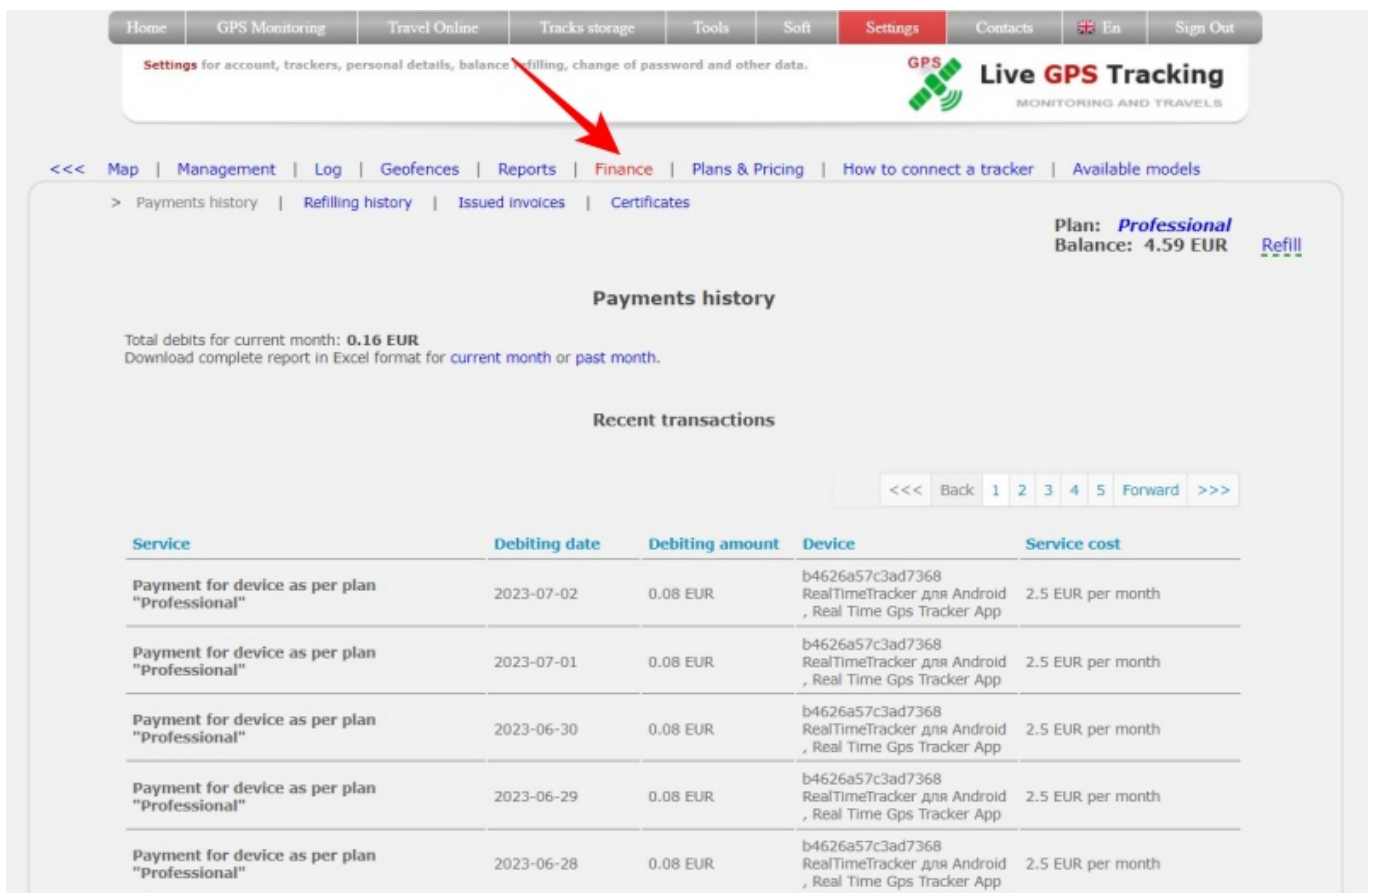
Home | GPS Monitoring | Travel Online | Tracks storage | Tools | Soft | Settings | Contacts | En | Sign Out

Settings for account, trackers, personal details, balance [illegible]efilling, change of password and other data.

GPS Live GPS Tracking
MONITORING AND TRAVELS

<<< Map | Management | Log | Geofences | Reports | Finance | Plans & Pricing | How to connect a tracker | Available models

> Payments history | Refilling history | Issued invoices | Certificates

Plan: Professional
Balance: 4.59 EUR Refill

Payments history

Total debits for current month: 0.16 EUR
Download complete report in Excel format for current month or past month.

Recent transactions

<<< Back 1 2 3 4 5 Forward >>>

| Service | Debiting date | Debiting amount | Device | Service cost |
|---|---|---|---|---|
| Payment for device as per plan "Professional" | 2023-07-02 | 0.08 EUR | b4626a57c3ad7368 RealTimeTracker для Android , Real Time Gps Tracker App | 2.5 EUR per month |
| Payment for device as per plan "Professional" | 2023-07-01 | 0.08 EUR | b4626a57c3ad7368 RealTimeTracker для Android , Real Time Gps Tracker App | 2.5 EUR per month |
| Payment for device as per plan "Professional" | 2023-06-30 | 0.08 EUR | b4626a57c3ad7368 RealTimeTracker для Android , Real Time Gps Tracker App | 2.5 EUR per month |
| Payment for device as per plan "Professional" | 2023-06-29 | 0.08 EUR | b4626a57c3ad7368 RealTimeTracker для Android , Real Time Gps Tracker App | 2.5 EUR per month |
| Payment for device as per plan "Professional" | 2023-06-28 | 0.08 EUR | b4626a57c3ad7368 RealTimeTracker для Android , Real Time Gps Tracker App | 2.5 EUR per month |